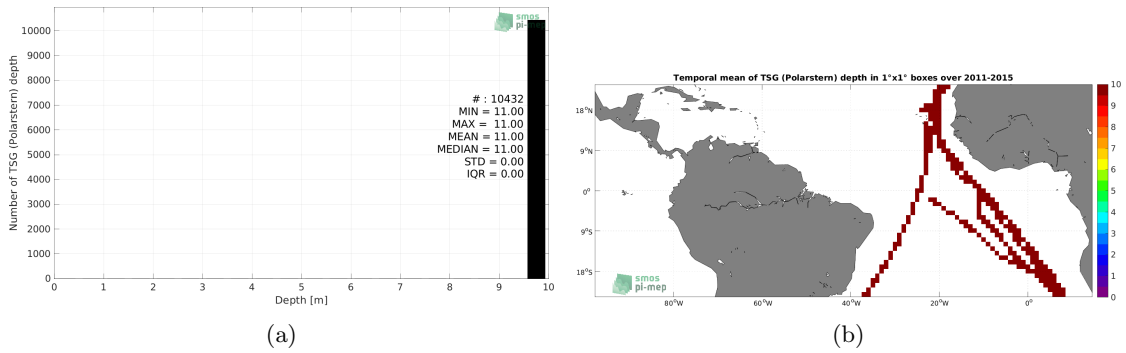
smos
pi-mep

10000
9000
8000
7000
6000
5000
4000
3000
2000
1000
0

Number of TSG (Polarstern) depth

# : 10432
MIN = 11.00
MAX = 11.00
MEAN = 11.00
MEDIAN = 11.00
STD = 0.00
IQR = 0.00

0 1 2 3 4 5 6 7 8 9 10
Depth [m]

(a)

Temporal mean of TSG (Polarstern) depth in 1°x1° boxes over 2011-2015

18°N
9°N
0°
9°S
18°S

80°W 60°W 40°W 20°W 0°

smos
pi-mep

10
9
8
7
6
5
4
3
2
1
0

(b)